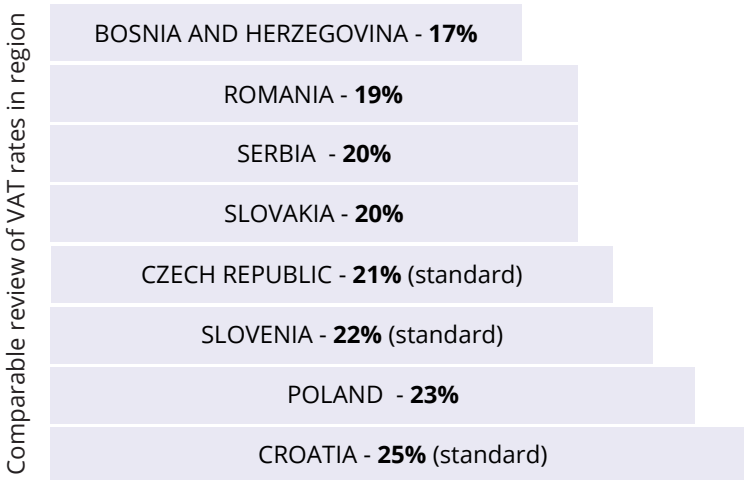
Comparable review of VAT rates in region

BOSNIA AND HERZEGOVINA - **17%**

ROMANIA - **19%**

SERBIA - **20%**

SLOVAKIA - **20%**

CZECH REPUBLIC - **21%** (standard)

SLOVENIA - **22%** (standard)

POLAND - **23%**

CROATIA - **25%** (standard)